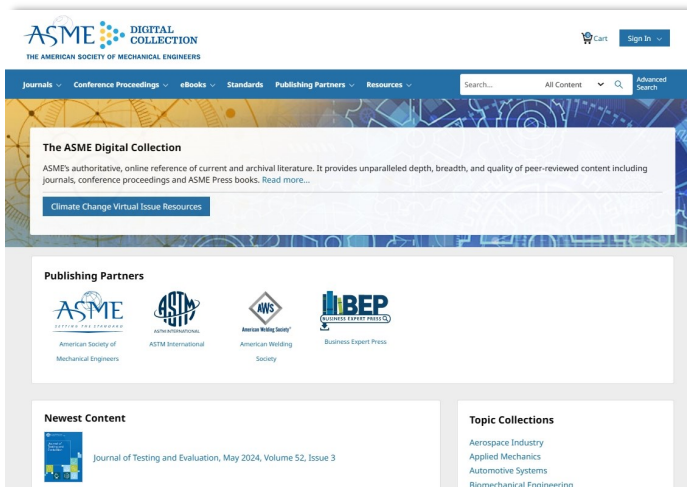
ASME DIGITAL COLLECTION
THE AMERICAN SOCIETY OF MECHANICAL ENGINEERS

Cart Sign In

Journals Conference Proceedings eBooks Standards Publishing Partners Resources Search... All Content Advanced Search

The ASME Digital Collection

ASME's authoritative, online reference of current and archival literature. It provides unparalleled depth, breadth, and quality of peer-reviewed content including journals, conference proceedings and ASME Press books. Read more...

Climate Change Virtual Issue Resources

Publishing Partners

ASME SETTING THE STANDARD
American Society of Mechanical Engineers

ASTM INTERNATIONAL
ASTM International

AWS American Welding Society
American Welding Society

BEP BUSINESS EXPERT PRESS
Business Expert Press

Newest Content

Journal of Testing and Evaluation, May 2024, Volume 52, Issue 3

Topic Collections

Aerospace Industry
Applied Mechanics
Automotive Systems
Biomechanical Engineering